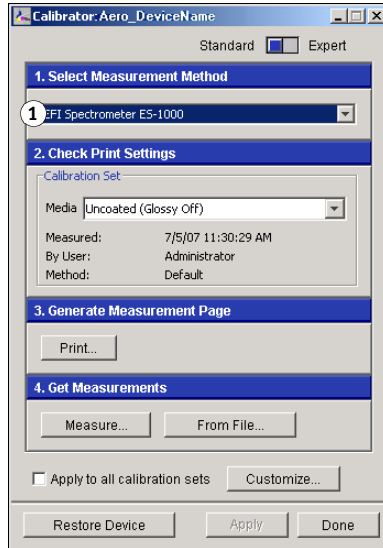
Calibrator:Aero_DeviceName

Standard Expert

1. Select Measurement Method

1 EFI Spectrometer ES-1000

2. Check Print Settings

Calibration Set

Media Uncoated (Glossy Off)

Measured: 7/5/07 11:30:29 AM
By User: Administrator
Method: Default

3. Generate Measurement Page

Print...

4. Get Measurements

Measure... From File...

Apply to all calibration sets Customize...

Restore Device Apply Done